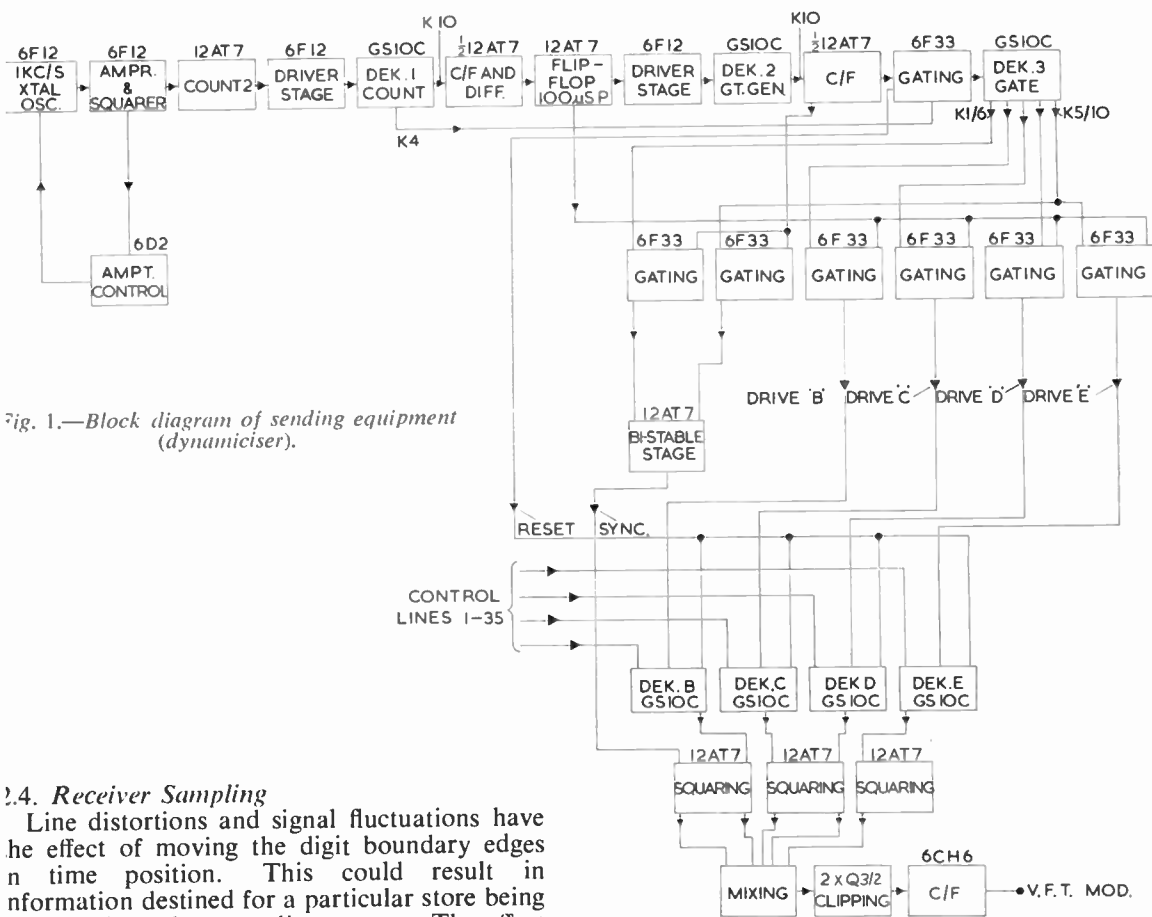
6F12
1KC/S XTAL OSC.

6F12
AMPR. & SQUARER

12AT7
COUNT2

6F12
DRIVER STAGE

GS10C
DEK.1 COUNT

K10

$\frac{1}{2}$12AT7
C/F AND DIFF.

12AT7
FLIP-FLOP 100µSP

6F12
DRIVER STAGE

GS10C
DEK.2 GT.GEN.

K10

$\frac{1}{2}$12AT7
C/F

6F33
GATING

GS10C
DEK.3 GATE

K1/6

K5/10

K4

6D2
AMPT. CONTROL

6F33
GATING

6F33
GATING

6F33
GATING

6F33
GATING

6F33
GATING

6F33
GATING

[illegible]ig. 1.—Block diagram of sending equipment (dynamiciser).

12AT7
BI-STABLE STAGE

DRIVE 'B'

DRIVE 'C'

DRIVE 'D'

DRIVE 'E'

RESET

SYNC.

CONTROL LINES 1–35

DEK.B GS10C

DEK.C GS10C

DEK.D GS10C

DEK.E GS10C

12AT7
SQUARING

12AT7
SQUARING

12AT7
SQUARING

MIXING

2xQ3/2
CLIPPING

6CH6
C/F

V.F.T. MOD.

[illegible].4. Receiver Sampling

Line distortions and signal fluctuations have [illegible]he effect of moving the digit boundary edges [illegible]n time position. This could result in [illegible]nformation destined for a particular store being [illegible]